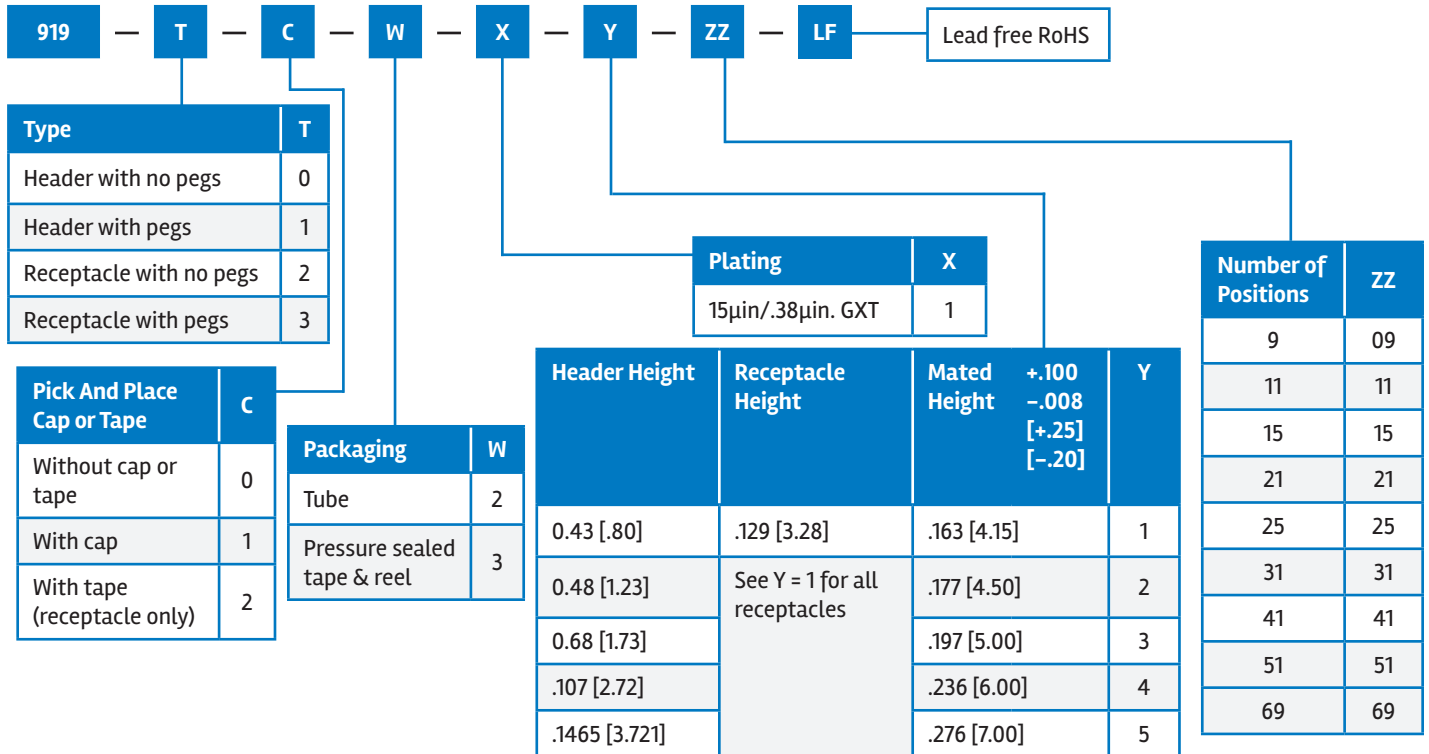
919 — T — C — W — X — Y — ZZ — LF

Lead free RoHS

| Type | T |
|---|---|
| Header with no pegs | 0 |
| Header with pegs | 1 |
| Receptacle with no pegs | 2 |
| Receptacle with pegs | 3 |

| Pick And Place Cap or Tape | C |
|---|---|
| Without cap or tape | 0 |
| With cap | 1 |
| With tape (receptacle only) | 2 |

| Packaging | W |
|---|---|
| Tube | 2 |
| Pressure sealed tape & reel | 3 |

| Plating | X |
|---|---|
| 15µin/.38µin. GXT | 1 |

| Header Height | Receptacle Height | Mated Height +.100 −.008 [+.25] [−.20] | Y |
|---|---|---|---|
| 0.43 [.80] | .129 [3.28] | .163 [4.15] | 1 |
| 0.48 [1.23] | See Y = 1 for all receptacles | .177 [4.50] | 2 |
| 0.68 [1.73] | | .197 [5.00] | 3 |
| .107 [2.72] | | .236 [6.00] | 4 |
| .1465 [3.721] | | .276 [7.00] | 5 |

| Number of Positions | ZZ |
|---|---|
| 9 | 09 |
| 11 | 11 |
| 15 | 15 |
| 21 | 21 |
| 25 | 25 |
| 31 | 31 |
| 41 | 41 |
| 51 | 51 |
| 69 | 69 |